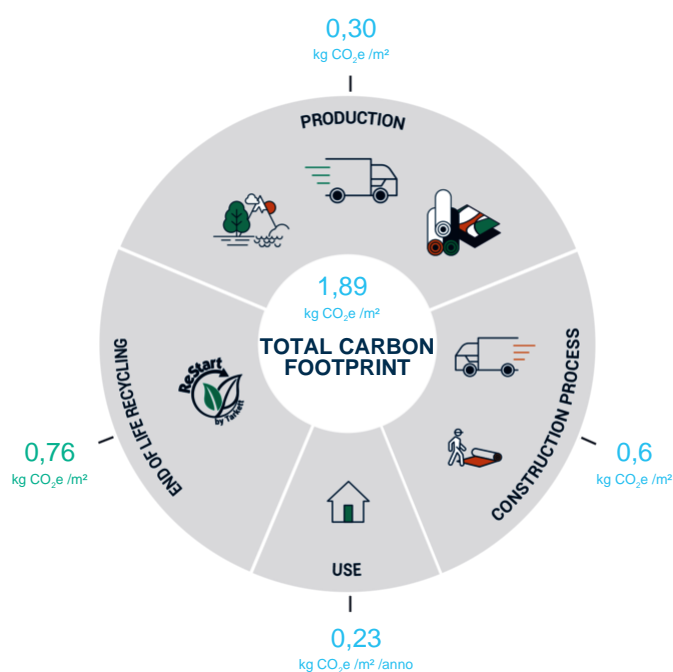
0,30
kg $CO_2$e /m²

PRODUCTION

1,89
kg $CO_2$e /m²
TOTAL CARBON FOOTPRINT

CONSTRUCTION PROCESS

0,6
kg $CO_2$e /m²

USE

0,23
kg $CO_2$e /m² /anno

END OF LIFE RECYCLING

ReStart by Tarkett

0,76
kg $CO_2$e /m²